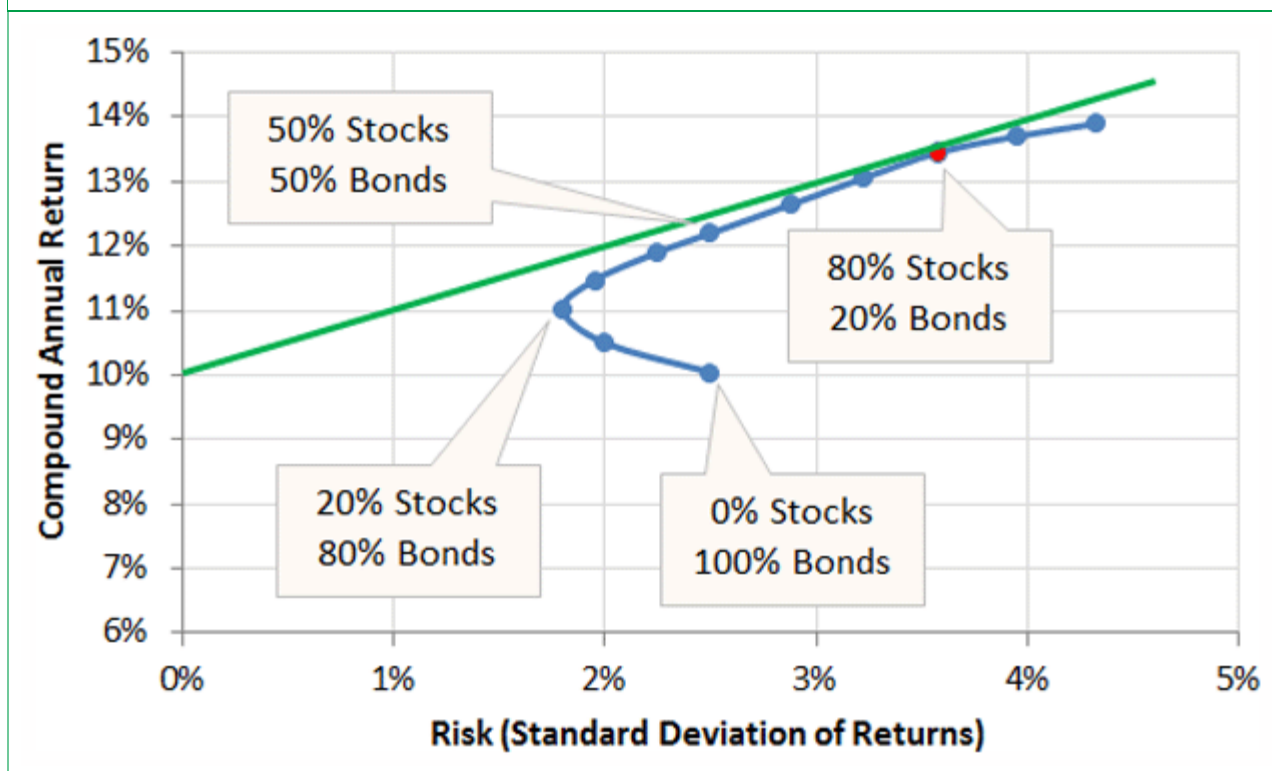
Compound Annual Return

15%
14%
13%
12%
11%
10%
9%
8%
7%
6%

50% Stocks
50% Bonds

80% Stocks
20% Bonds

20% Stocks
80% Bonds

0% Stocks
100% Bonds

0%
1%
2%
3%
4%
5%

Risk (Standard Deviation of Returns)